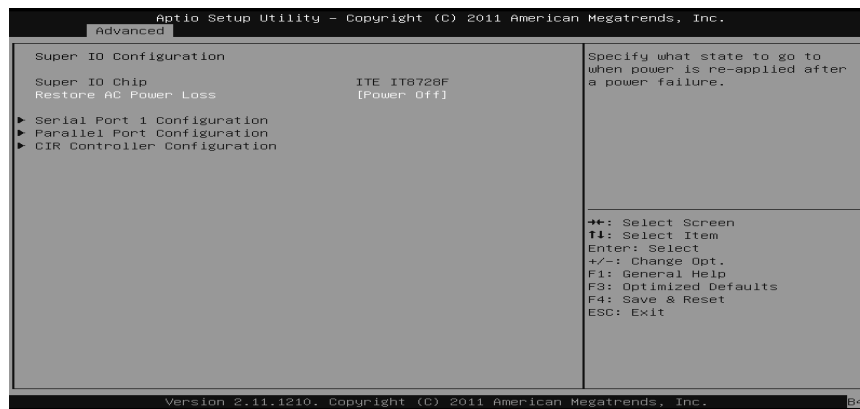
Aptio Setup Utility – Copyright (C) 2011 American Megatrends, Inc.
Advanced

Super IO Configuration

Super IO Chip ITE IT8728F
Restore AC Power Loss [Power Off]

► Serial Port 1 Configuration
► Parallel Port Configuration
► CIR Controller Configuration

Specify what state to go to when power is re-applied after a power failure.

→←: Select Screen
↑↓: Select Item
Enter: Select
+/-: Change Opt.
F1: General Help
F3: Optimized Defaults
F4: Save & Reset
ESC: Exit

Version 2.11.1210. Copyright (C) 2011 American Megatrends, Inc.